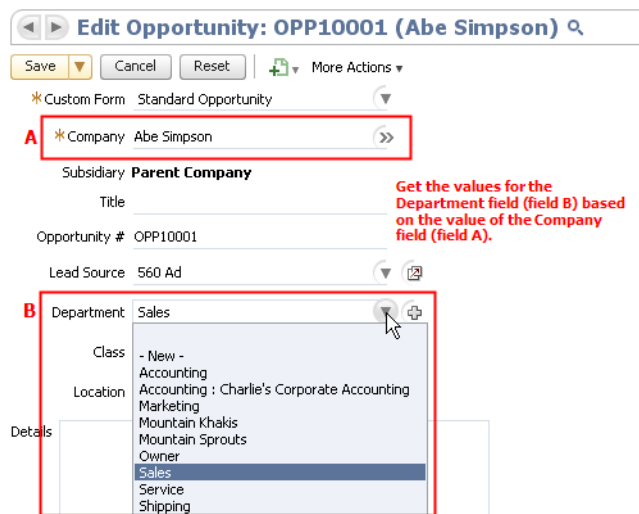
Edit Opportunity: OPP10001 (Abe Simpson)

Save | Cancel | Reset | More Actions

*Custom Form Standard Opportunity

A *Company Abe Simpson

Subsidiary Parent Company

Title

Opportunity # OPP10001

Lead Source 560 Ad

Get the values for the Department field (field B) based on the value of the Company field (field A).

B Department Sales

Class

Location

Details

- New -
Accounting
Accounting : Charlie's Corporate Accounting
Marketing
Mountain Khakis
Mountain Sprouts
Owner
Sales
Service
Shipping